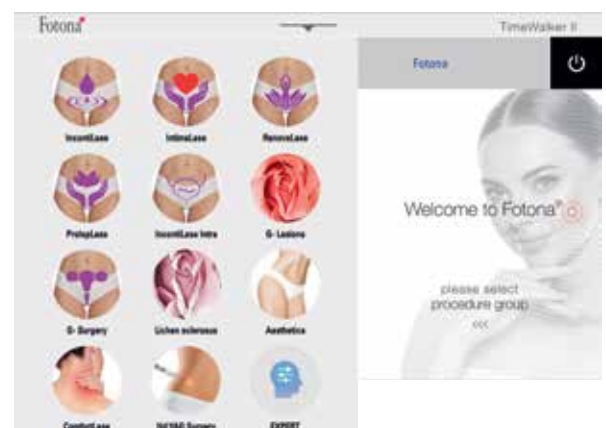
Fotona

TimeWalker II

IncontiLase

IntimaLase

RenovaLase

ProlapLase

IncontiLase Intra

G- Lesions

G- Surgery

Lichen sclerosus

Aesthetics

ComfortLase

Nd:YAG Surgery

EXPERT

Fotona

Welcome to Fotona

please select procedure group

<<<